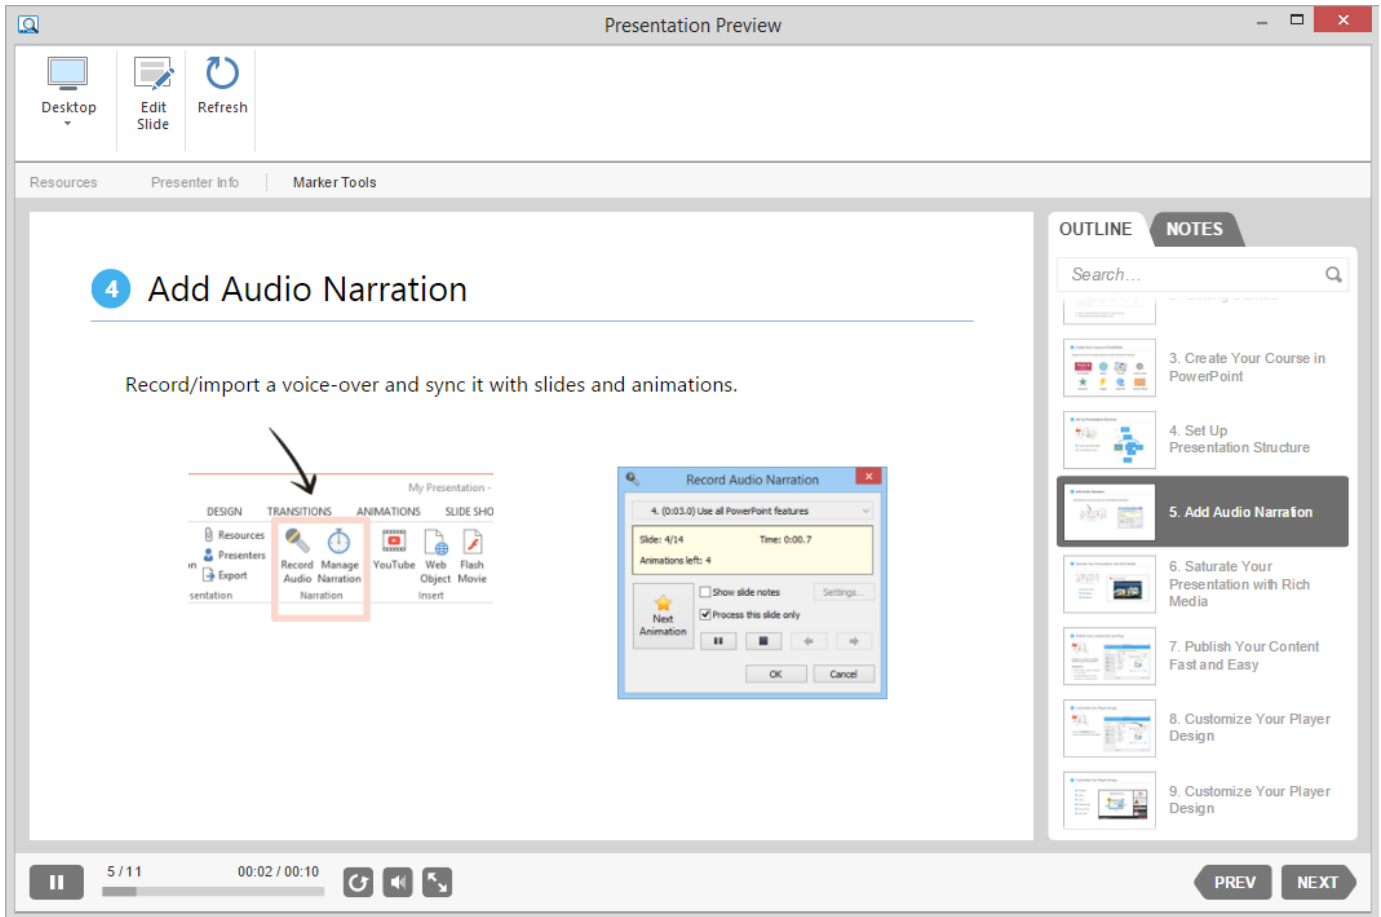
Presentation Preview

Desktop

Edit Slide

Refresh

Resources

Presenter Info

Marker Tools

4 Add Audio Narration

Record/import a voice-over and sync it with slides and animations.

My Presentation -

DESIGN TRANSITIONS ANIMATIONS SLIDE SHO

Resources

Presenters

Export

sentation

Record Audio

Manage Narration

Narration

YouTube

Web Object

Flash Movie

Insert

Record Audio Narration

4. (0:03.0) Use all PowerPoint features

Slide: 4/14

Time: 0:00.7

Animations left: 4

Next Animation

Show slide notes

Settings...

Process this slide only

OK

Cancel

OUTLINE

NOTES

Search...

3. Create Your Course in PowerPoint

4. Set Up Presentation Structure

5. Add Audio Narration

6. Saturate Your Presentation with Rich Media

7. Publish Your Content Fast and Easy

8. Customize Your Player Design

9. Customize Your Player Design

5 / 11

00:02 / 00:10

PREV

NEXT